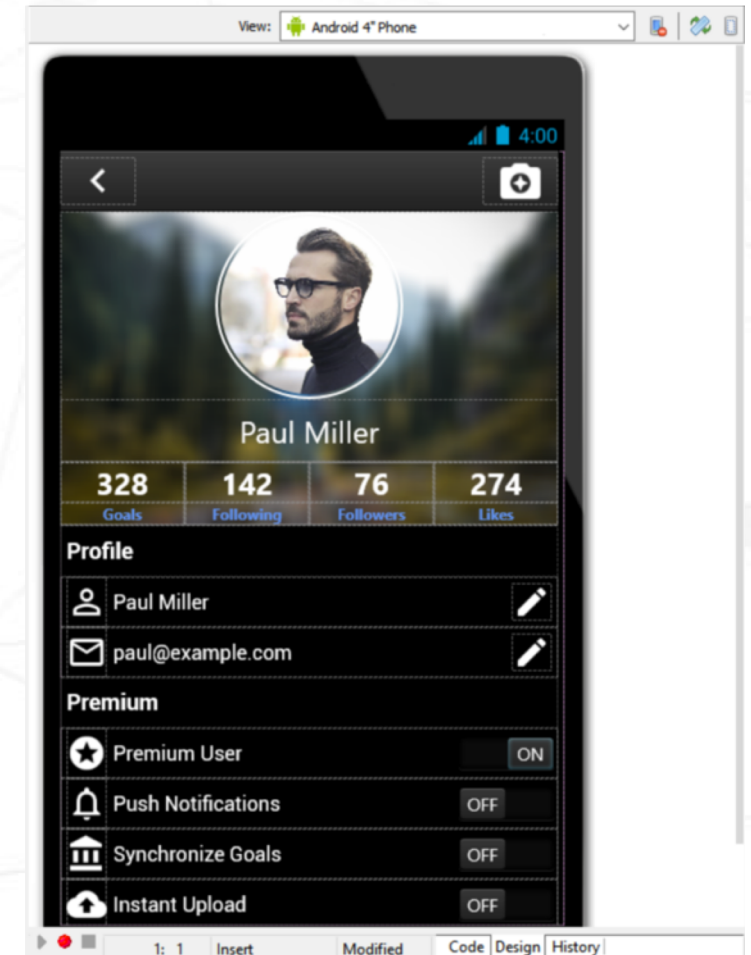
View: Android 4" Phone

4:00

Paul Miller

| 328 | 142 | 76 | 274 |
|---|---|---|---|
| Goals | Following | Followers | Likes |

Profile

Paul Miller

paul@example.com

Premium

Premium User ON

Push Notifications OFF

Synchronize Goals OFF

Instant Upload OFF

1: 1 Insert Modified Code Design History